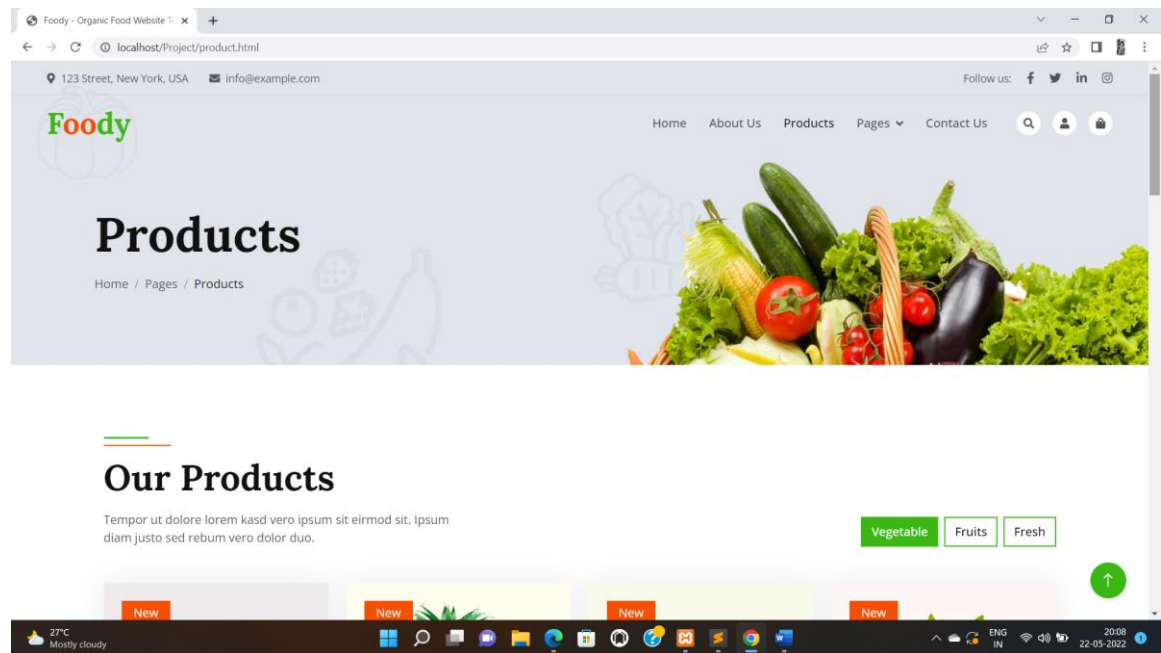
Foody - Organic Food Website T
localhost/Project/product.html

123 Street, New York, USA info@example.com
Follow us:

Foody

Home About Us Products Pages Contact Us

Products

Home / Pages / Products

Our Products

Tempor ut dolore lorem kasd vero ipsum sit eirmod sit. Ipsum diam justo sed rebum vero dolor duo.

Vegetable Fruits Fresh

New New New New

27°C
Mostly cloudy

ENG
IN
20:08
22-05-2022